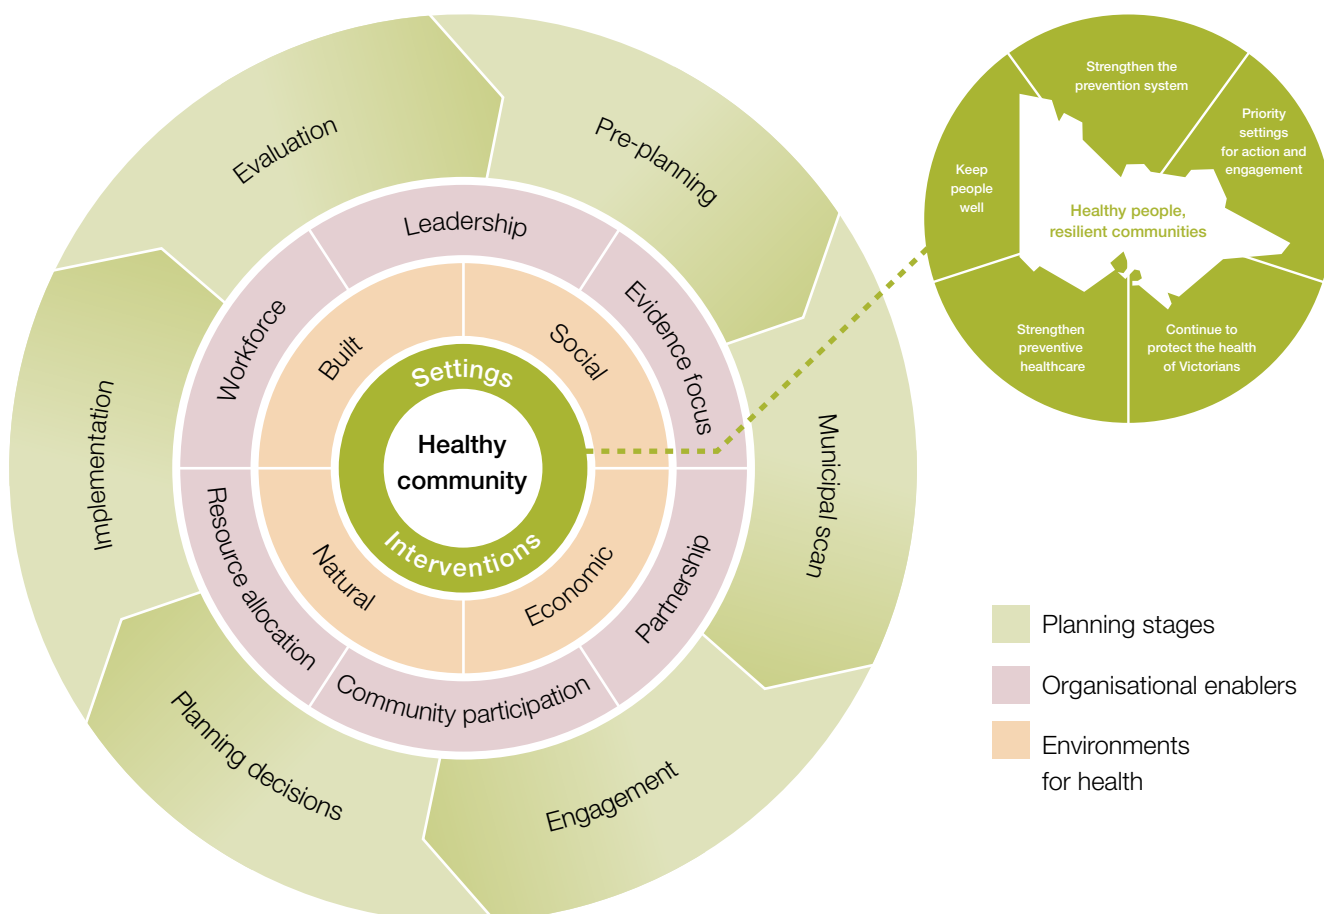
Evaluation

Pre-planning

Municipal scan

Engagement

Planning decisions

Implementation

Leadership

Evidence focus

Partnership

Community participation

Resource allocation

Workforce

Built

Social

Economic

Natural

Settings

Healthy community

Interventions

Strengthen the prevention system

Priority settings for action and engagement

Continue to protect the health of Victorians

Strengthen preventive healthcare

Keep people well

Healthy people, resilient communities

Planning stages

Organisational enablers

Environments for health